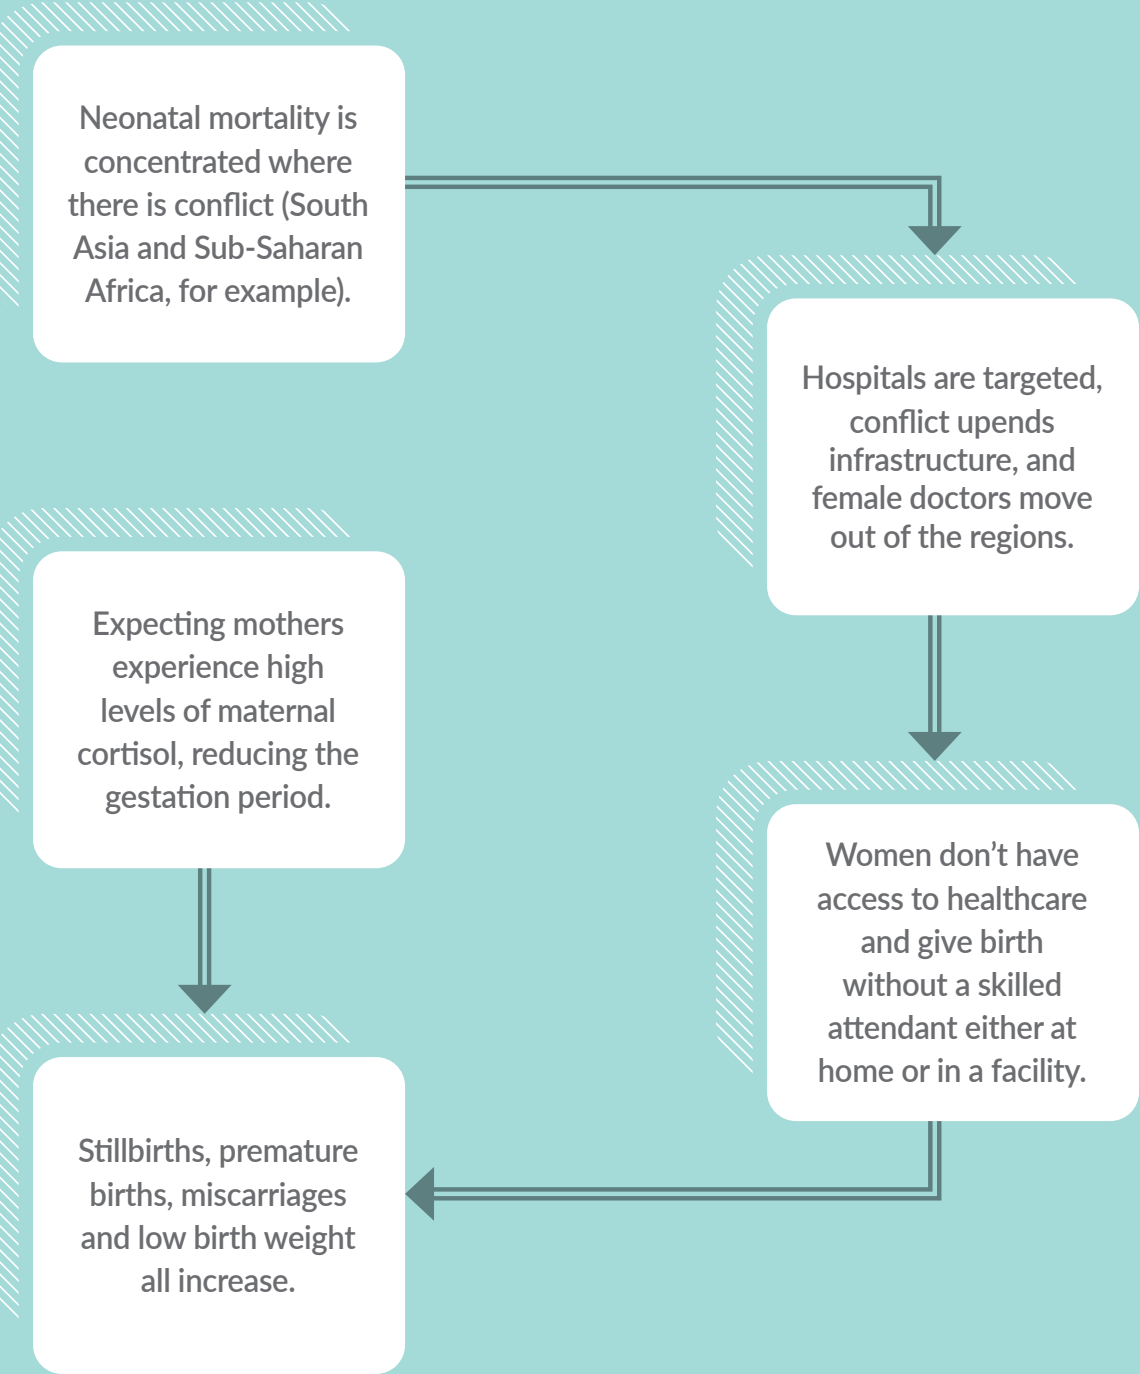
Neonatal mortality is concentrated where there is conflict (South Asia and Sub-Saharan Africa, for example).

Hospitals are targeted, conflict upends infrastructure, and female doctors move out of the regions.

Women don't have access to healthcare and give birth without a skilled attendant either at home or in a facility.

Stillbirths, premature births, miscarriages and low birth weight all increase.

Expecting mothers experience high levels of maternal cortisol, reducing the gestation period.